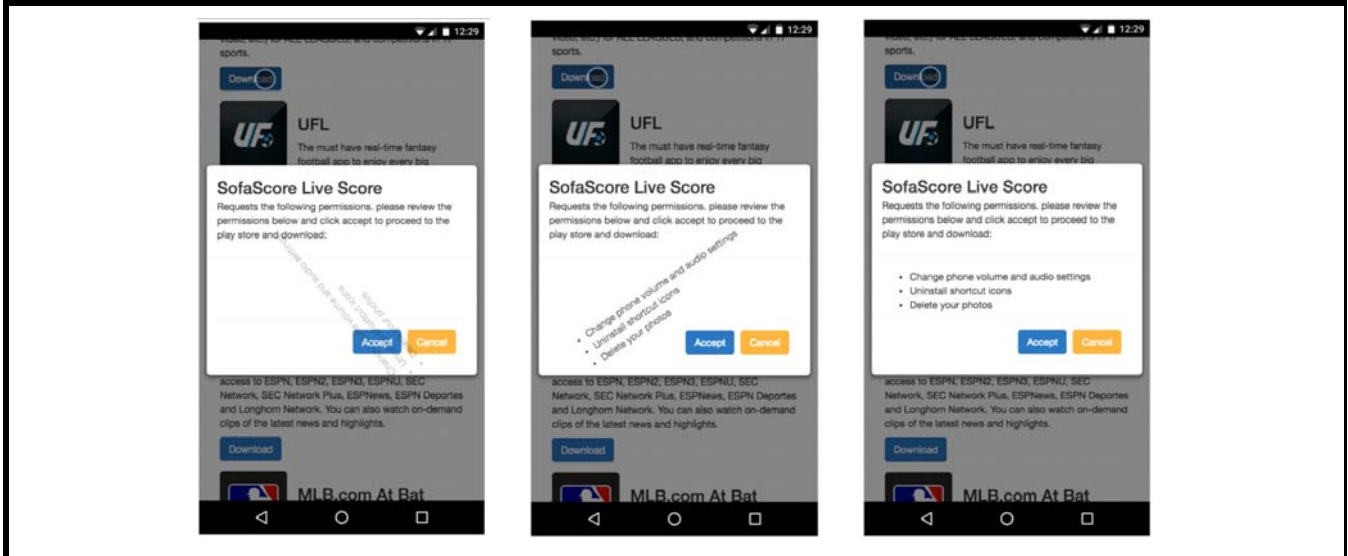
12:29

sports.

Download

UFL

The must have real-time fantasy football app to enjoy every big

SofaScore Live Score

Requests the following permissions. please review the permissions below and click accept to proceed to the play store and download:

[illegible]

Accept Cancel

access to ESPN, ESPN2, ESPN3, ESPNU, SEC Network, SEC Network Plus, ESPNews, ESPN Deportes and Longhorn Network. You can also watch on-demand clips of the latest news and highlights.

Download

MLB.com At Bat

12:29

sports.

Download

UFL

The must have real-time fantasy football app to enjoy every big

SofaScore Live Score

Requests the following permissions. please review the permissions below and click accept to proceed to the play store and download:

- Change phone volume and audio settings
- Uninstall shortcut icons
- Delete your photos

Accept Cancel

access to ESPN, ESPN2, ESPN3, ESPNU, SEC Network, SEC Network Plus, ESPNews, ESPN Deportes and Longhorn Network. You can also watch on-demand clips of the latest news and highlights.

Download

MLB.com At Bat

12:29

sports.

Download

UFL

The must have real-time fantasy football app to enjoy every big

SofaScore Live Score

Requests the following permissions. please review the permissions below and click accept to proceed to the play store and download:

- Change phone volume and audio settings
- Uninstall shortcut icons
- Delete your photos

Accept Cancel

access to ESPN, ESPN2, ESPN3, ESPNU, SEC Network, SEC Network Plus, ESPNews, ESPN Deportes and Longhorn Network. You can also watch on-demand clips of the latest news and highlights.

Download

MLB.com At Bat